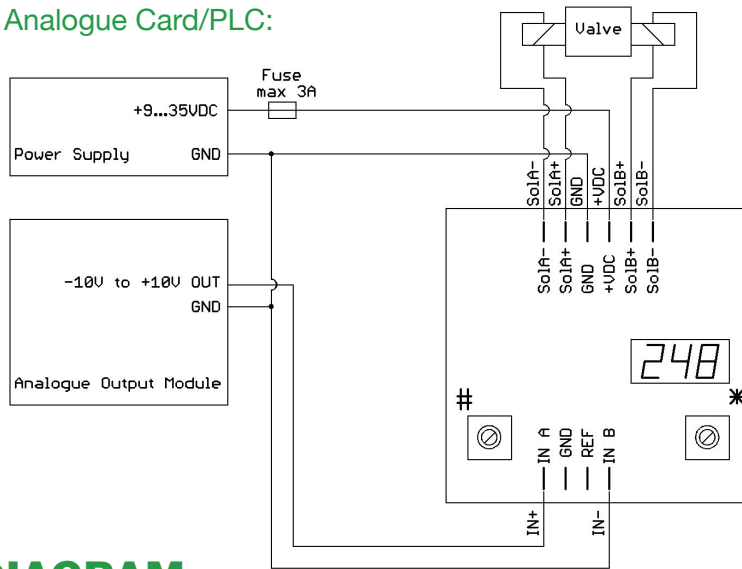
Analogue Card/PLC:

Valve

Fuse max 3A

+9…35VDC

Power Supply GND

SolA- SolA+ GND +VDC SolB+ SolB-

SolA- SolA+ GND +VDC SolB+ SolB-

-10V to +10V OUT
GND

Analogue Output Module

248

#

*

IN A GND REF IN B

IN+

IN-

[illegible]